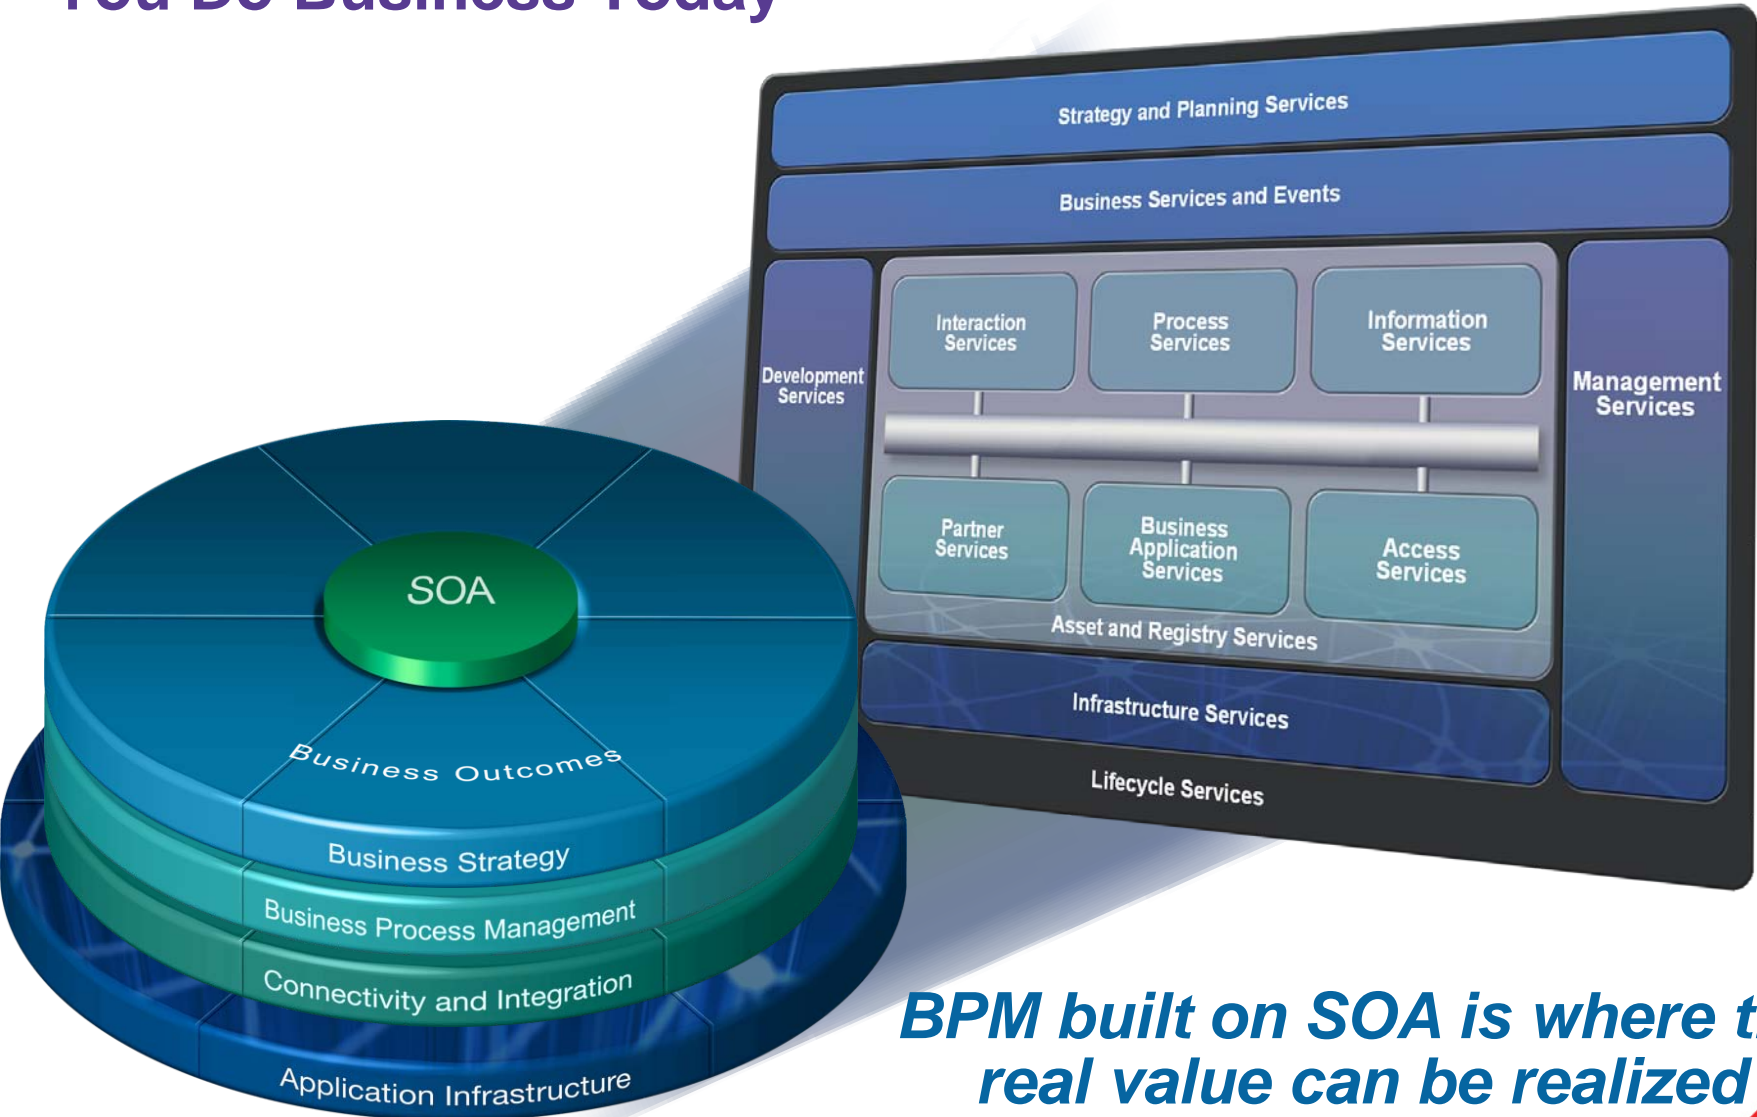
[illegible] Business Today

Strategy and Planning Services

Business Services and Events

Development Services

Interaction Services

Process Services

Information Services

Management Services

Partner Services

Business Application Services

Access Services

Asset and Registry Services

Infrastructure Services

Lifecycle Services

SOA

Business Outcomes

Business Strategy

Business Process Management

Connectivity and Integration

Application Infrastructure

BPM built on SOA is where t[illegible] real value can be realized